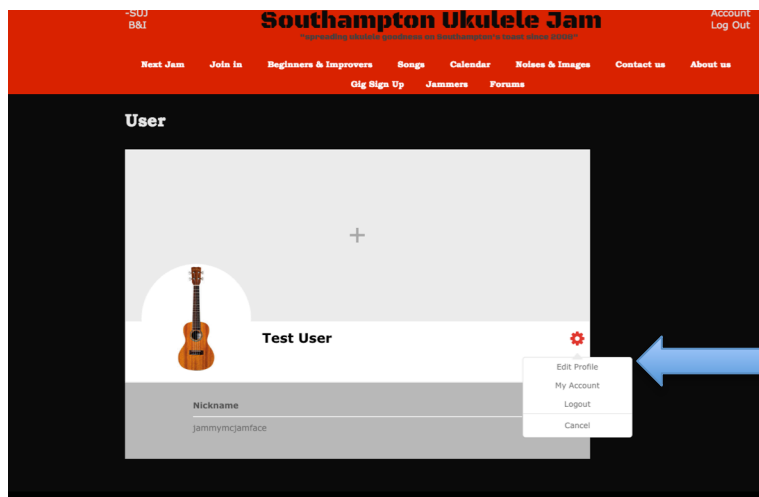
-SUJ
B&I

Southampton Ukulele Jam

"spreading ukulele goodness on Southampton's toast since 2008"

Account
Log Out

Next Jam | Join in | Beginners & Improvers | Songs | Calendar | Noises & Images | Contact us | About us
Gig Sign Up | Jammers | Forums

User

+

Test User

Edit Profile
My Account
Logout
Cancel

Nickname
jammymcjamface